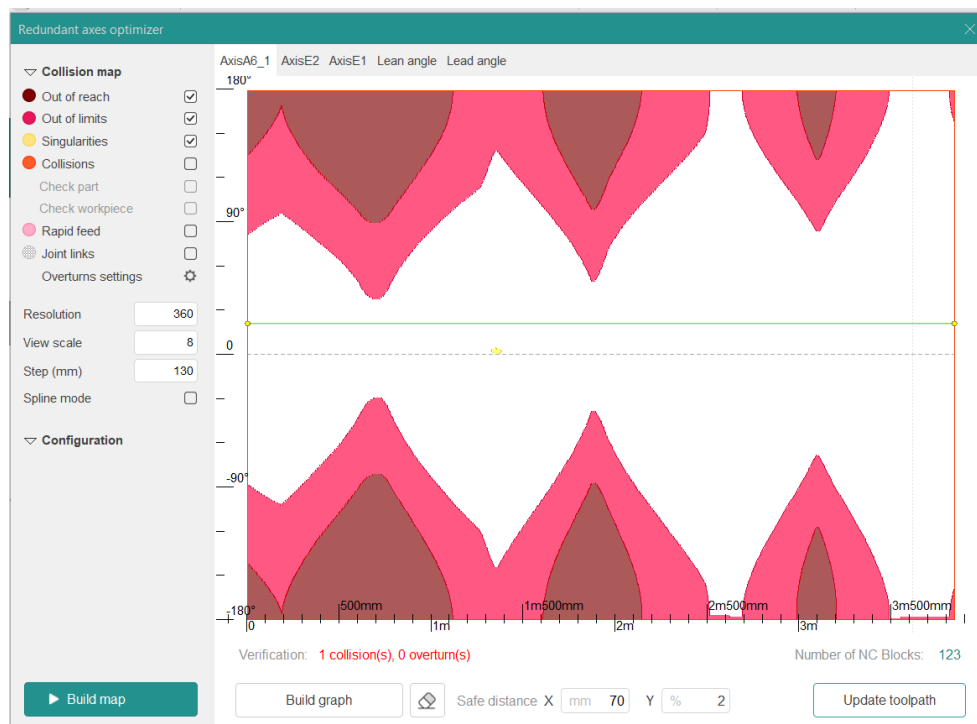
Redundant axes optimizer

Collision map
Out of reach
Out of limits
Singularities
Collisions
Check part
Check workpiece
Rapid feed
Joint links
Overturns settings

Resolution 360
View scale 8
Step (mm) 130
Spline mode

Configuration

Build map

AxisA6_1 AxisE2 AxisE1 Lean angle Lead angle

180°
90°
0
-90°
-180°

0 500mm 1m 1m500mm 2m 2m500mm 3m 3m500mm

Verification: 1 collision(s), 0 overturn(s)

Number of NC Blocks: 123

Build graph

Safe distance X mm 70 Y % 2

Update toolpath